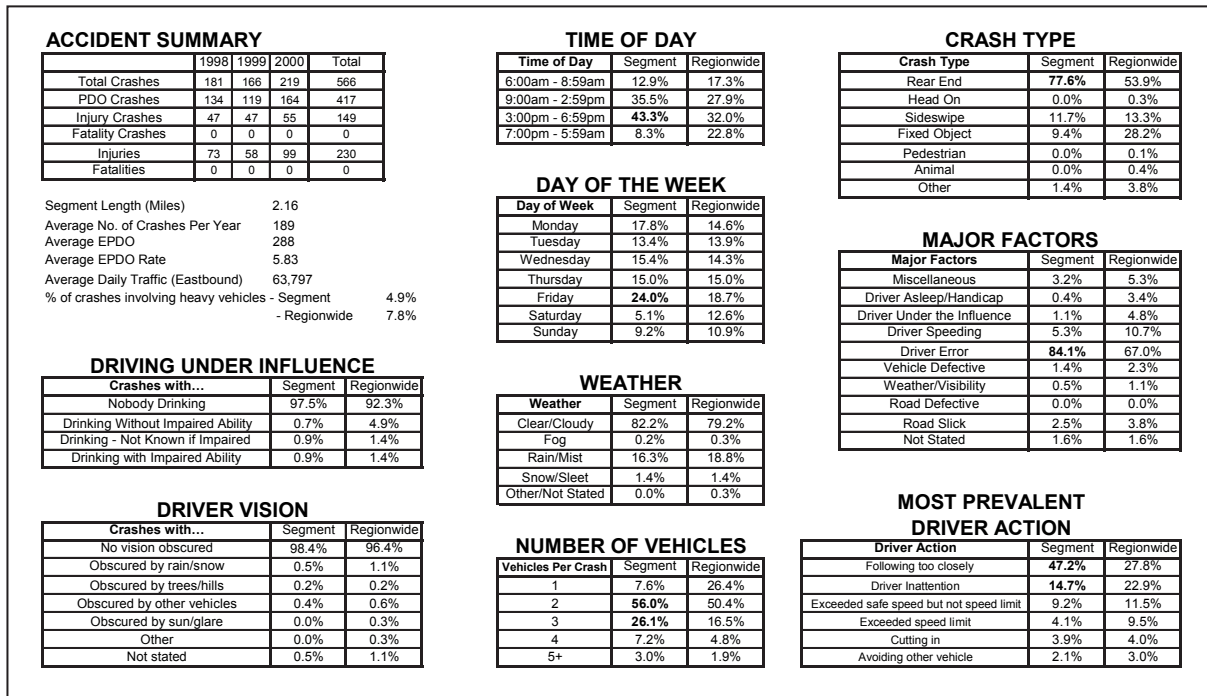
ACCIDENT SUMMARY

| | 1998 | 1999 | 2000 | Total |
|---|---|---|---|---|
| Total Crashes | 181 | 166 | 219 | 566 |
| PDO Crashes | 134 | 119 | 164 | 417 |
| Injury Crashes | 47 | 47 | 55 | 149 |
| Fatality Crashes | 0 | 0 | 0 | 0 |
| Injuries | 73 | 58 | 99 | 230 |
| Fatalities | 0 | 0 | 0 | 0 |

Segment Length (Miles) 2.16
Average No. of Crashes Per Year 189
Average EPDO 288
Average EPDO Rate 5.83
Average Daily Traffic (Eastbound) 63,797
% of crashes involving heavy vehicles - Segment 4.9%
- Regionwide 7.8%

DRIVING UNDER INFLUENCE

| Crashes with… | Segment | Regionwide |
|---|---|---|
| Nobody Drinking | 97.5% | 92.3% |
| Drinking Without Impaired Ability | 0.7% | 4.9% |
| Drinking - Not Known if Impaired | 0.9% | 1.4% |
| Drinking with Impaired Ability | 0.9% | 1.4% |

DRIVER VISION

| Crashes with… | Segment | Regionwide |
|---|---|---|
| No vision obscured | 98.4% | 96.4% |
| Obscured by rain/snow | 0.5% | 1.1% |
| Obscured by trees/hills | 0.2% | 0.2% |
| Obscured by other vehicles | 0.4% | 0.6% |
| Obscured by sun/glare | 0.0% | 0.3% |
| Other | 0.0% | 0.3% |
| Not stated | 0.5% | 1.1% |

TIME OF DAY

| Time of Day | Segment | Regionwide |
|---|---|---|
| 6:00am - 8:59am | 12.9% | 17.3% |
| 9:00am - 2:59pm | 35.5% | 27.9% |
| 3:00pm - 6:59pm | **43.3%** | 32.0% |
| 7:00pm - 5:59am | 8.3% | 22.8% |

DAY OF THE WEEK

| Day of Week | Segment | Regionwide |
|---|---|---|
| Monday | 17.8% | 14.6% |
| Tuesday | 13.4% | 13.9% |
| Wednesday | 15.4% | 14.3% |
| Thursday | 15.0% | 15.0% |
| Friday | **24.0%** | 18.7% |
| Saturday | 5.1% | 12.6% |
| Sunday | 9.2% | 10.9% |

WEATHER

| Weather | Segment | Regionwide |
|---|---|---|
| Clear/Cloudy | 82.2% | 79.2% |
| Fog | 0.2% | 0.3% |
| Rain/Mist | 16.3% | 18.8% |
| Snow/Sleet | 1.4% | 1.4% |
| Other/Not Stated | 0.0% | 0.3% |

NUMBER OF VEHICLES

| Vehicles Per Crash | Segment | Regionwide |
|---|---|---|
| 1 | 7.6% | 26.4% |
| 2 | **56.0%** | 50.4% |
| 3 | **26.1%** | 16.5% |
| 4 | 7.2% | 4.8% |
| 5+ | 3.0% | 1.9% |

CRASH TYPE

| Crash Type | Segment | Regionwide |
|---|---|---|
| Rear End | **77.6%** | 53.9% |
| Head On | 0.0% | 0.3% |
| Sideswipe | 11.7% | 13.3% |
| Fixed Object | 9.4% | 28.2% |
| Pedestrian | 0.0% | 0.1% |
| Animal | 0.0% | 0.4% |
| Other | 1.4% | 3.8% |

MAJOR FACTORS

| Major Factors | Segment | Regionwide |
|---|---|---|
| Miscellaneous | 3.2% | 5.3% |
| Driver Asleep/Handicap | 0.4% | 3.4% |
| Driver Under the Influence | 1.1% | 4.8% |
| Driver Speeding | 5.3% | 10.7% |
| Driver Error | **84.1%** | 67.0% |
| Vehicle Defective | 1.4% | 2.3% |
| Weather/Visibility | 0.5% | 1.1% |
| Road Defective | 0.0% | 0.0% |
| Road Slick | 2.5% | 3.8% |
| Not Stated | 1.6% | 1.6% |

MOST PREVALENT DRIVER ACTION

| Driver Action | Segment | Regionwide |
|---|---|---|
| Following too closely | **47.2%** | 27.8% |
| Driver Inattention | **14.7%** | 22.9% |
| Exceeded safe speed but not speed limit | 9.2% | 11.5% |
| Exceeded speed limit | 4.1% | 9.5% |
| Cutting in | 3.9% | 4.0% |
| Avoiding other vehicle | 2.1% | 3.0% |